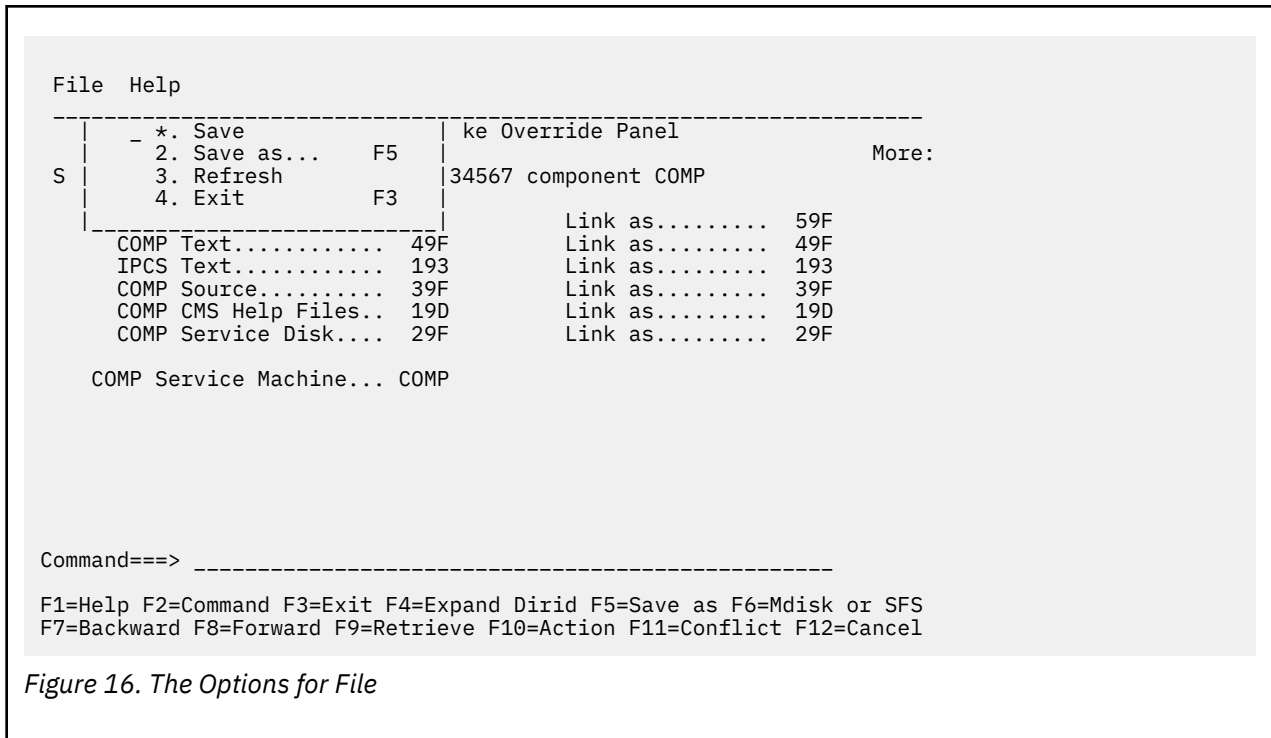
File Help

_ *. Save | ke Override Panel
2. Save as... F5 | More:
S | 3. Refresh |34567 component COMP
4. Exit F3 |
| Link as......... 59F
COMP Text............ 49F Link as......... 49F
IPCS Text............ 193 Link as......... 193
COMP Source.......... 39F Link as......... 39F
COMP CMS Help Files.. 19D Link as......... 19D
COMP Service Disk.... 29F Link as......... 29F

COMP Service Machine... COMP

Command===> ________________________________________________

F1=Help F2=Command F3=Exit F4=Expand Dirid F5=Save as F6=Mdisk or SFS
F7=Backward F8=Forward F9=Retrieve F10=Action F11=Conflict F12=Cancel

Figure 16. The Options for File